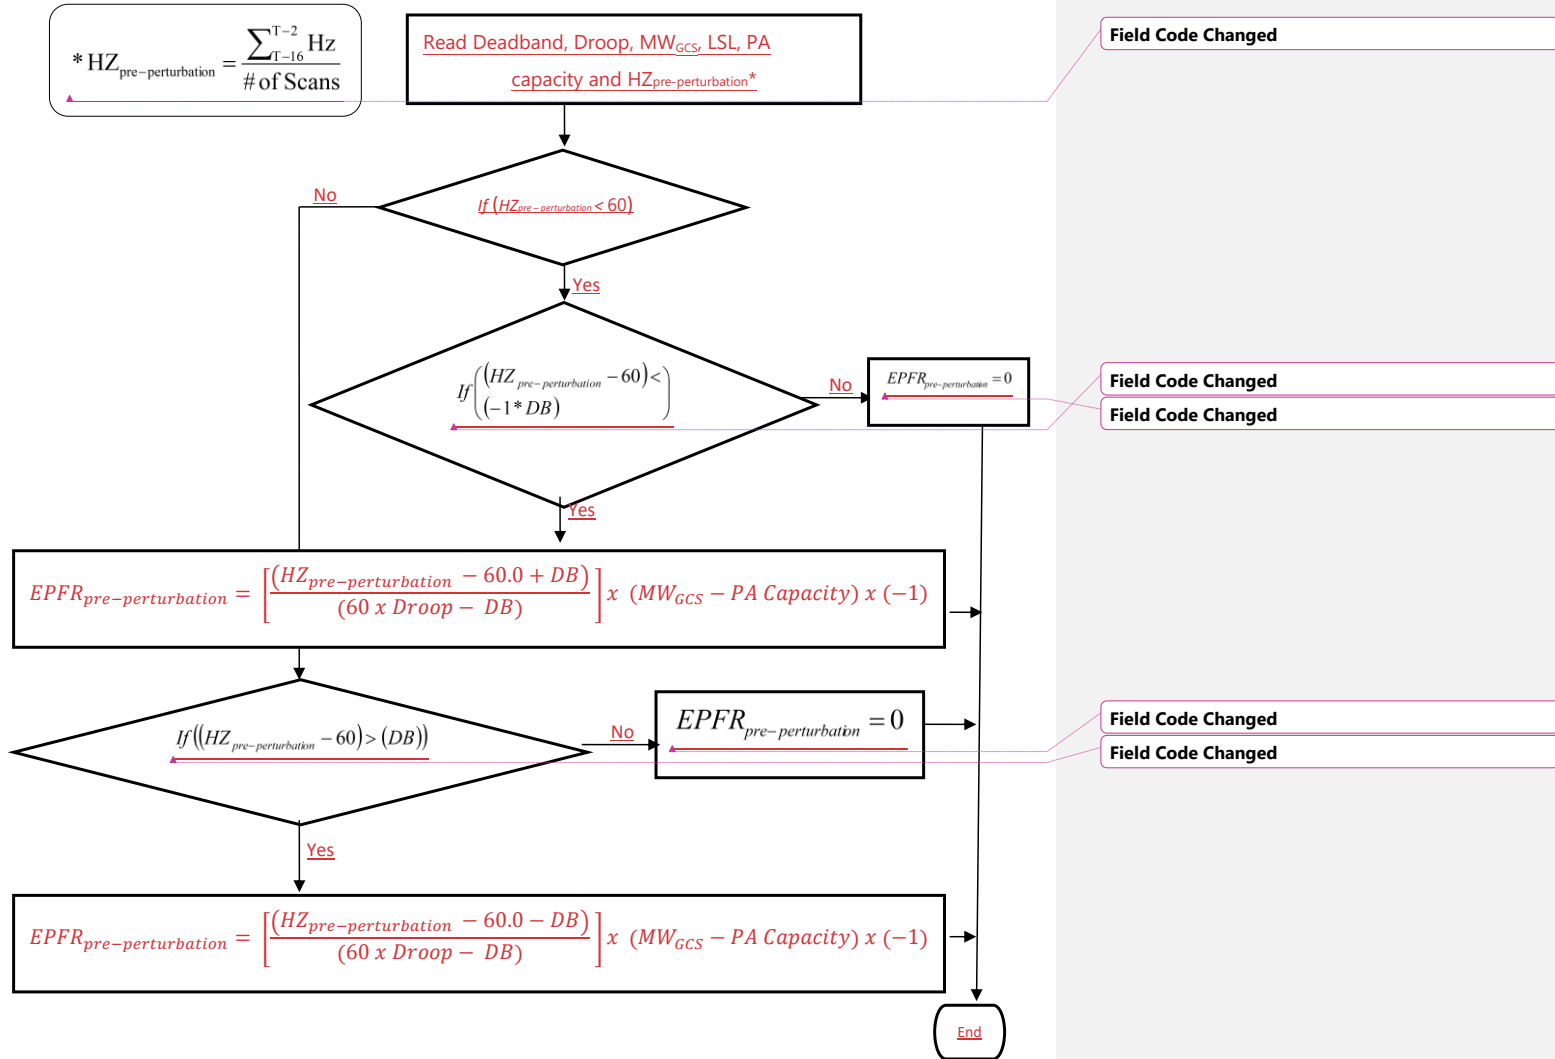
$*HZ_{pre-perturbation} = \frac{\sum_{T-16}^{T-2} Hz}{\# of Scans}$

Read Deadband, Droop, $MW_{GCS}$, LSL, PA capacity and $HZ_{pre-perturbation}$*

Field Code Changed

No

$If (HZ_{pre-perturbation} < 60)$

Yes

$If \left( \begin{matrix} (HZ_{pre-perturbation} - 60) < \\ (-1 * DB) \end{matrix} \right)$

No

$EPFR_{pre-perturbation} = 0$

Field Code Changed

Field Code Changed

Yes

$EPFR_{pre-perturbation} = \left[ \frac{(HZ_{pre-perturbation} - 60.0 + DB)}{(60\ x\ Droop - DB)} \right] x\ (MW_{GCS} - PA\ Capacity)\ x\ (-1)$

$If ((HZ_{pre-perturbation} - 60) > (DB))$

No

$EPFR_{pre-perturbation} = 0$

Field Code Changed

Field Code Changed

Yes

$EPFR_{pre-perturbation} = \left[ \frac{(HZ_{pre-perturbation} - 60.0 - DB)}{(60\ x\ Droop - DB)} \right] x\ (MW_{GCS} - PA\ Capacity)\ x\ (-1)$

End